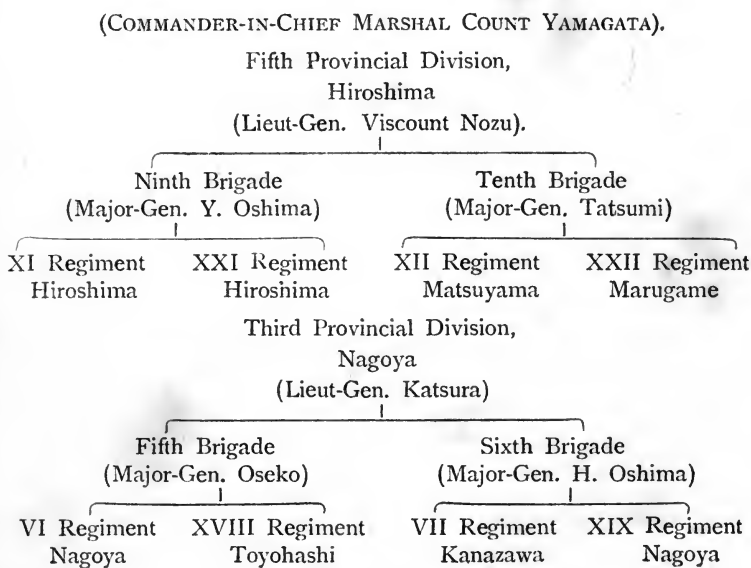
(COMMANDER-IN-CHIEF MARSHAL COUNT YAMAGATA).

Fifth Provincial Division,
Hiroshima
(Lieut-Gen. Viscount Nozu).

Ninth Brigade
(Major-Gen. Y. Oshima)

Tenth Brigade
(Major-Gen. Tatsumi)

XI Regiment
Hiroshima

XXI Regiment
Hiroshima

XII Regiment
Matsuyama

XXII Regiment
Marugame

Third Provincial Division,
Nagoya
(Lieut-Gen. Katsura)

Fifth Brigade
(Major-Gen. Oseko)

Sixth Brigade
(Major-Gen. H. Oshima)

VI Regiment
Nagoya

XVIII Regiment
Toyohashi

VII Regiment
Kanazawa

XIX Regiment
Nagoya